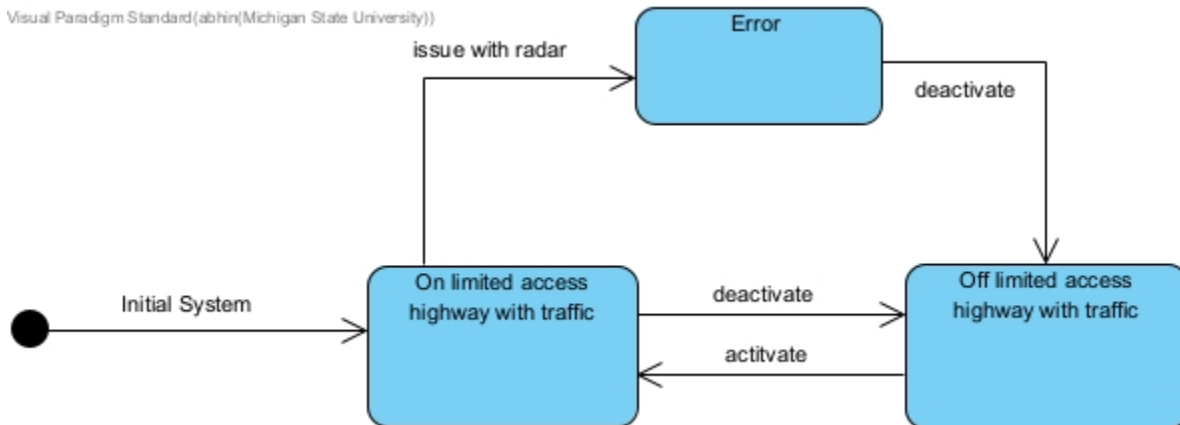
Visual Paradigm Standard(abhin(Michigan State University))

Error

issue with radar

deactivate

Initial System

On limited access highway with traffic

deactivate

Off limited access highway with traffic

actitvate